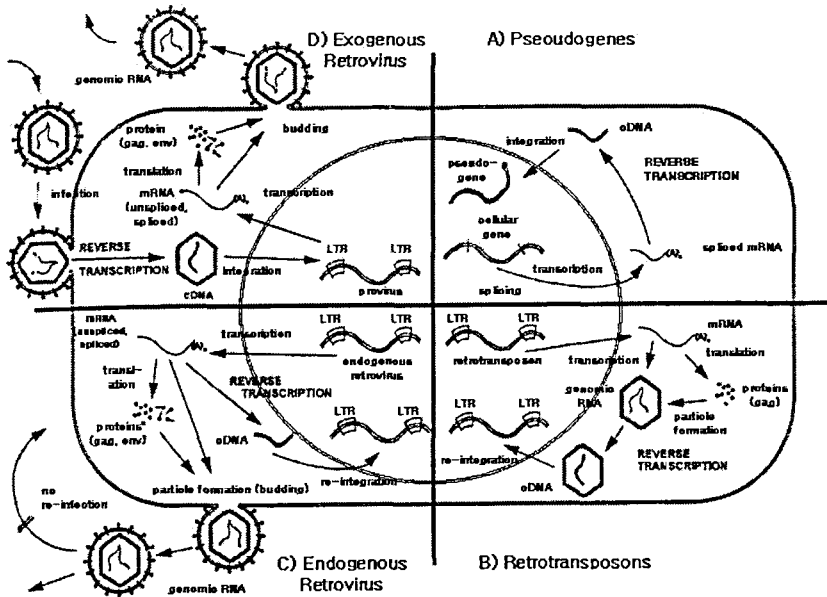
D) Exogenous Retrovirus

A) Pseudogenes

genomic RNA

protein (gag, env)

budding

translation

infection

mRNA (unspliced, spliced)

$(A)_n$

transcription

REVERSE TRANSCRIPTION

cDNA

integration

LTR

LTR

provirus

integration

cDNA

REVERSE TRANSCRIPTION

pseudogene

cellular gene

transcription

$(A)_n$

spliced mRNA

splicing

mRNA (unspliced, spliced)

$(A)_n$

transcription

LTR

LTR

endogenous retrovirus

translation

proteins (gag, env)

REVERSE TRANSCRIPTION

cDNA

LTR

LTR

re-integration

particle formation (budding)

no re-infection

genomic RNA

C) Endogenous Retrovirus

LTR

LTR

retrotransposon

transcription

mRNA

$(A)_n$

translation

genomic RNA

proteins (gag)

particle formation

LTR

LTR

REVERSE TRANSCRIPTION

re-integration

cDNA

B) Retrotransposons